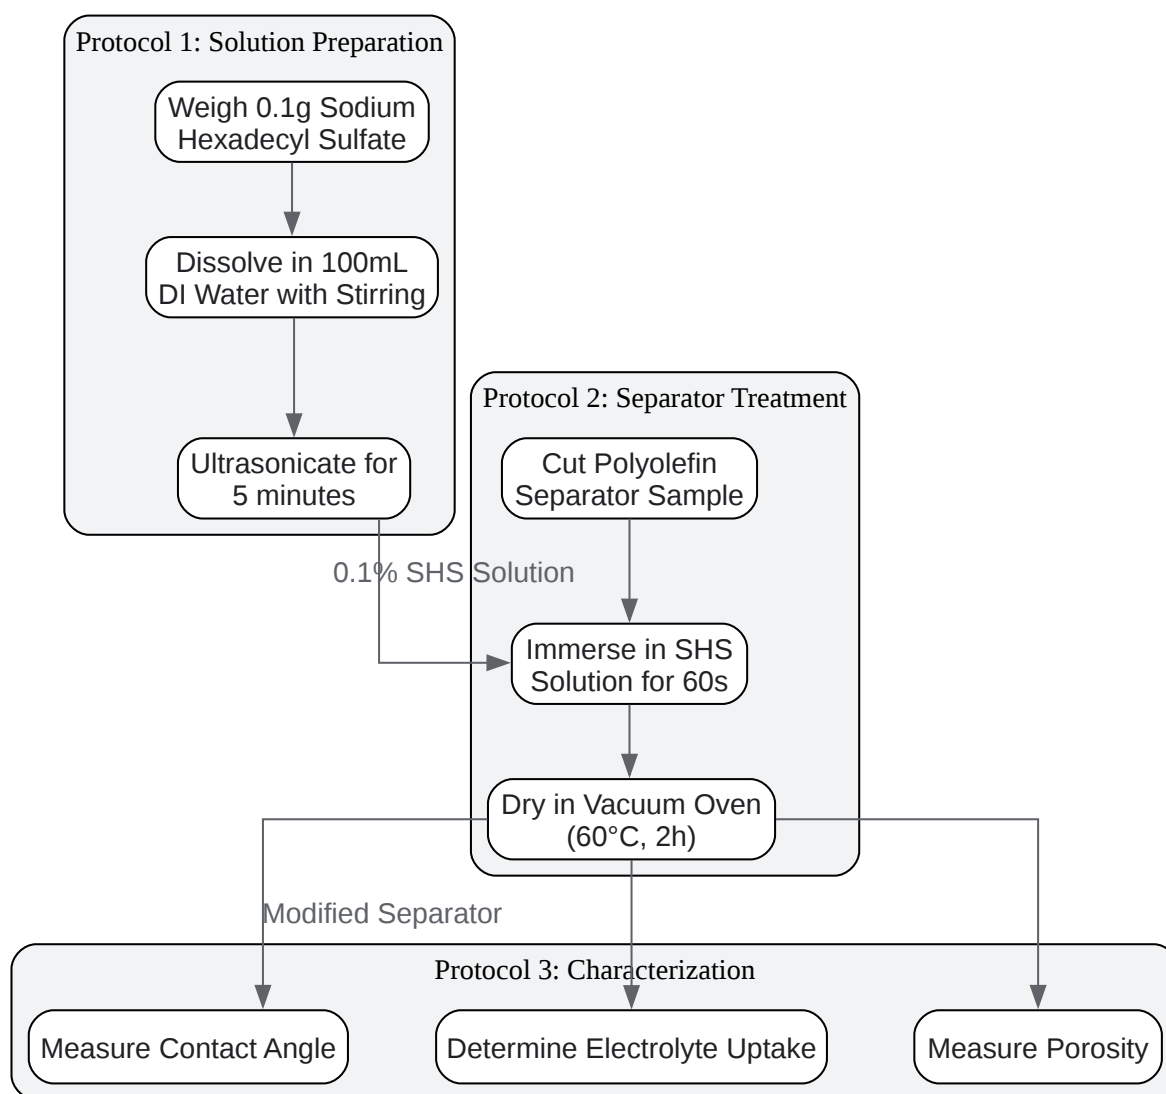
Protocol 1: Solution Preparation

Weigh 0.1g Sodium Hexadecyl Sulfate

Dissolve in 100mL DI Water with Stirring

Ultrasonicate for 5 minutes

0.1% SHS Solution

Protocol 2: Separator Treatment

Cut Polyolefin Separator Sample

Immerse in SHS Solution for 60s

Dry in Vacuum Oven (60°C, 2h)

Modified Separator

Protocol 3: Characterization

Measure Contact Angle

Determine Electrolyte Uptake

Measure Porosity